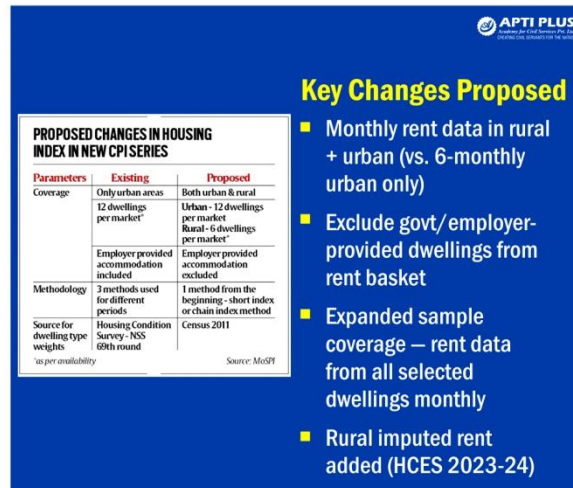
APTI PLUS
Academy for Civil Services Pvt. Ltd.
CREATING CIVIL SERVANTS FOR THE NATION

PROPOSED CHANGES IN HOUSING INDEX IN NEW CPI SERIES

| Parameters | Existing | Proposed |
|---|---|---|
| Coverage | Only urban areas | Both urban & rural |
| | 12 dwellings per market* | Urban - 12 dwellings per market Rural - 6 dwellings per market* |
| | Employer provided accommodation included | Employer provided accommodation excluded |
| Methodology | 3 methods used for different periods | 1 method from the beginning - short index or chain index method |
| Source for dwelling type weights | Housing Condition Survey - NSS 69th round | Census 2011 |

*as per availability

Source: MoSPI

Key Changes Proposed

Monthly rent data in rural + urban (vs. 6-monthly urban only)

Exclude govt/employer-provided dwellings from rent basket

Expanded sample coverage — rent data from all selected dwellings monthly

Rural imputed rent added (HCES 2023-24)